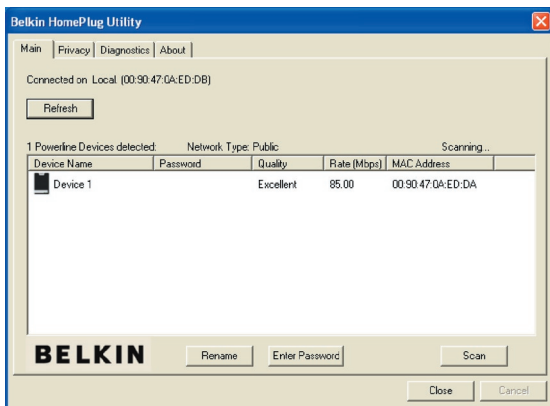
Belkin HomePlug Utility

Main | Privacy | Diagnostics | About

Connected on Local (00:90:47:0A:ED:DB)

Refresh

1 Powerline Devices detected: Network Type: Public Scanning..

| Device Name | Password | Quality | Rate (Mbps) | MAC Address |
|---|---|---|---|---|
| Device 1 | | Excellent | 85.00 | 00:90:47:0A:ED:DA |

BELKIN

Rename

Enter Password

Scan

Close

Cancel